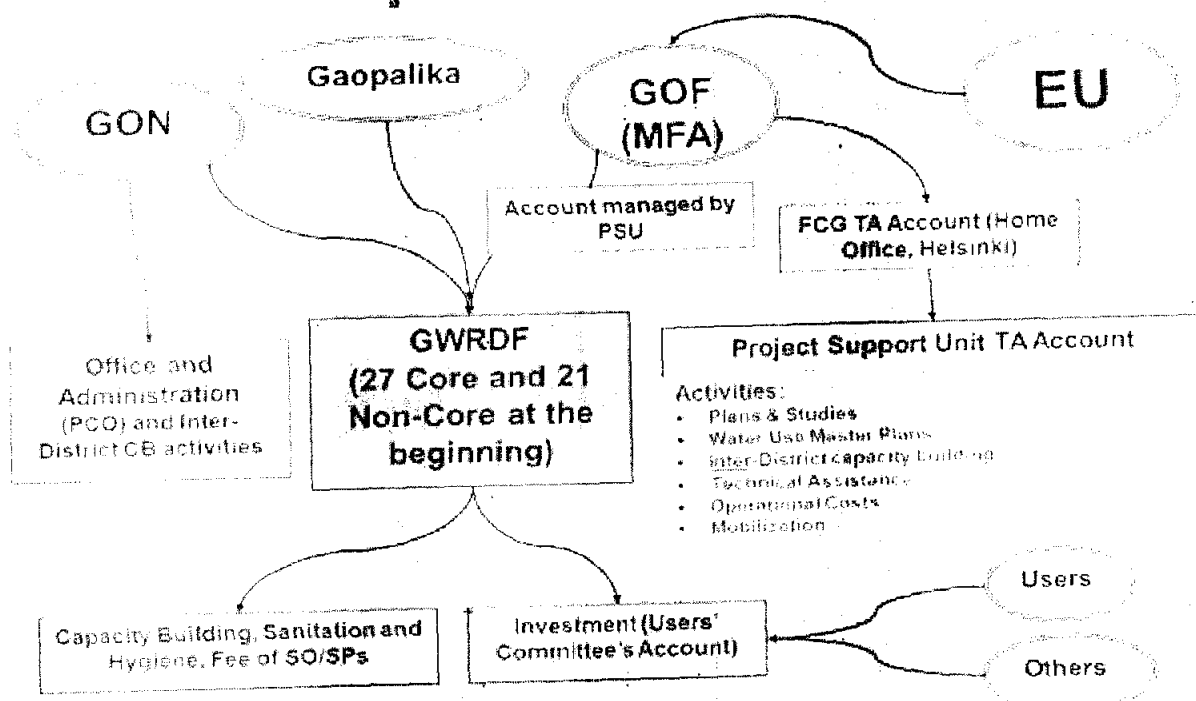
Gaopalika

GON

GOF (MFA)

EU

Account managed by PSU

FCG TA Account (Home Office, Helsinki)

Office and Administration (PCO) and Inter-District CB activities

GWRDF (27 Core and 21 Non-Core at the beginning)

Project Support Unit TA Account

Activities:
- Plans & Studies
- Water Use Master Plans
- Inter-District capacity building
- Technical Assistance
- Operational Costs
- Mobilization

Users

Capacity Building, Sanitation and Hygiene, Fee of SO/SPs

Investment (Users' Committee's Account)

Others